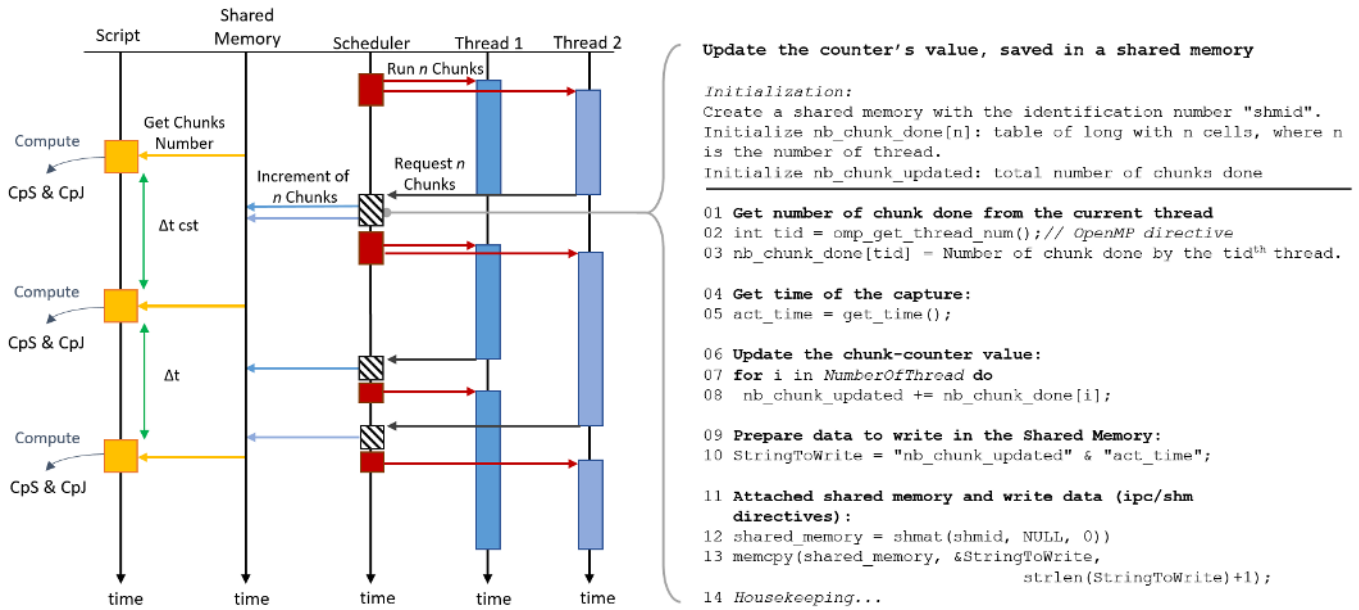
Script

Shared Memory

Scheduler

Thread 1

Thread 2

Run $n$ Chunks

Get Chunks Number

Compute

CpS & CpJ

Request $n$ Chunks

Increment of $n$ Chunks

Δt cst

Compute

CpS & CpJ

Δt

Compute

CpS & CpJ

time

time

time

time

time

**Update the counter's value, saved in a shared memory**

*Initialization:*
Create a shared memory with the identification number "shmid".
Initialize nb_chunk_done[n]: table of long with n cells, where n is the number of thread.
Initialize nb_chunk_updated: total number of chunks done

01 **Get number of chunk done from the current thread**
02 int tid = omp_get_thread_num();// *OpenMP directive*
03 nb_chunk_done[tid] = Number of chunk done by the tid$^{th}$ thread.

04 **Get time of the capture:**
05 act_time = get_time();

06 **Update the chunk-counter value:**
07 **for** i in *NumberOfThread* **do**
08 nb_chunk_updated += nb_chunk_done[i];

09 **Prepare data to write in the Shared Memory:**
10 StringToWrite = "nb_chunk_updated" & "act_time";

11 **Attached shared memory and write data (ipc/shm directives):**
12 shared_memory = shmat(shmid, NULL, 0))
13 memcpy(shared_memory, &StringToWrite, strlen(StringToWrite)+1);
14 *Housekeeping...*